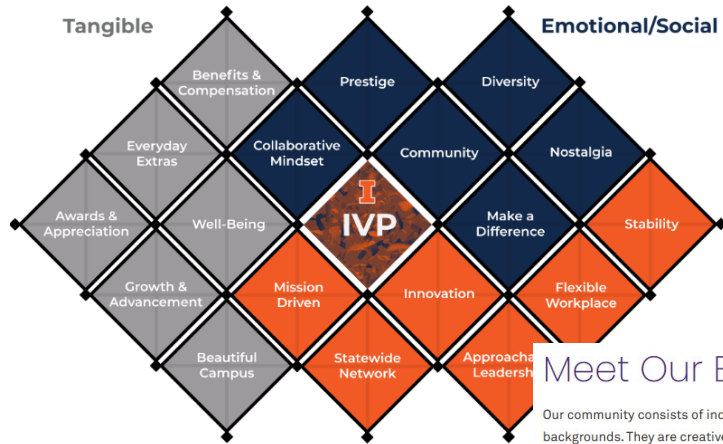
Tangible

Emotional/Social

Benefits & Compensation

Prestige

Diversity

Everyday Extras

Collaborative Mindset

Community

Nostalgia

Awards & Appreciation

Well-Being

IVP

Make a Difference

Stability

Growth & Advancement

Mission Driven

Innovation

Flexible Workplace

Beautiful Campus

Statewide Network

Approacha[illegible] Leadersh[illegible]

Meet Our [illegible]

Our community consists of in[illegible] backgrounds. They are creativ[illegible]